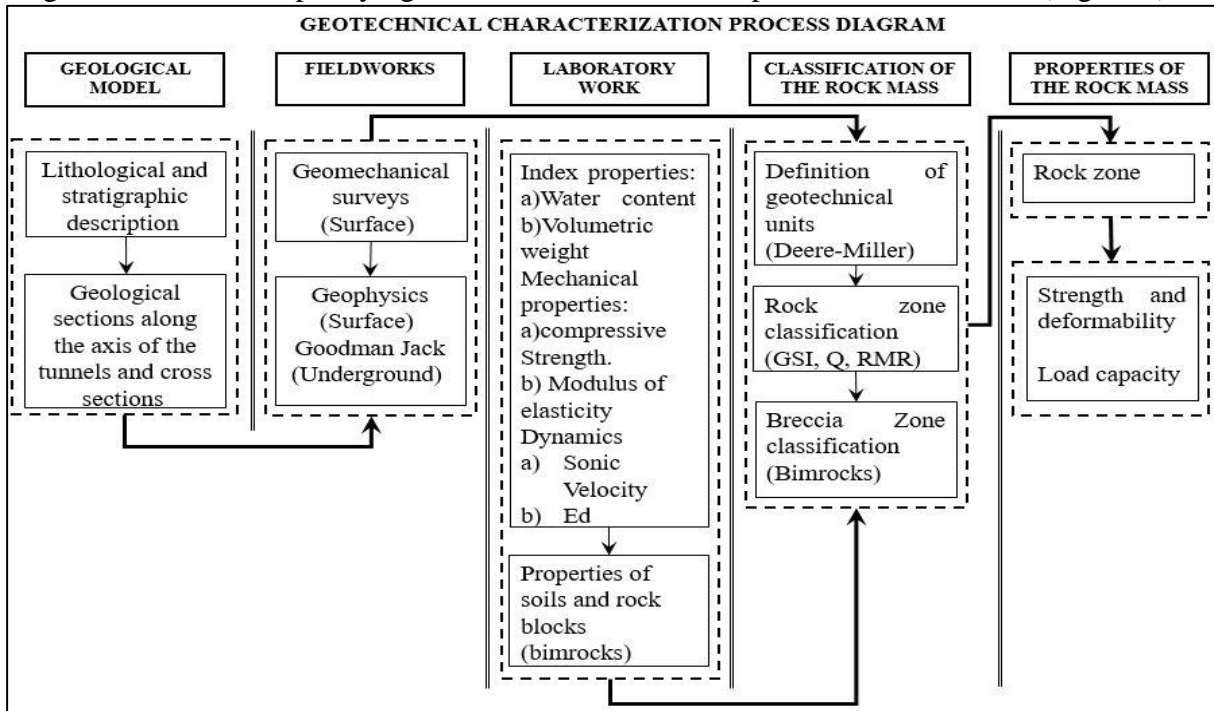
GEOTECHNICAL CHARACTERIZATION PROCESS DIAGRAM

GEOLOGICAL MODEL

Lithological and stratigraphic description

Geological sections along the axis of the tunnels and cross sections

FIELDWORKS

Geomechanical surveys (Surface)

Geophysics (Surface) Goodman Jack (Underground)

LABORATORY WORK

Index properties:
a)Water content
b)Volumetric weight
Mechanical properties:
a)compressive Strength.
b) Modulus of elasticity
Dynamics
a) Sonic Velocity
b) Ed

Properties of soils and rock blocks (bimrocks)

CLASSIFICATION OF THE ROCK MASS

Definition of geotechnical units (Deere-Miller)

Rock zone classification (GSI, Q, RMR)

Breccia Zone classification (Bimrocks)

PROPERTIES OF THE ROCK MASS

Rock zone

Strength and deformability

Load capacity